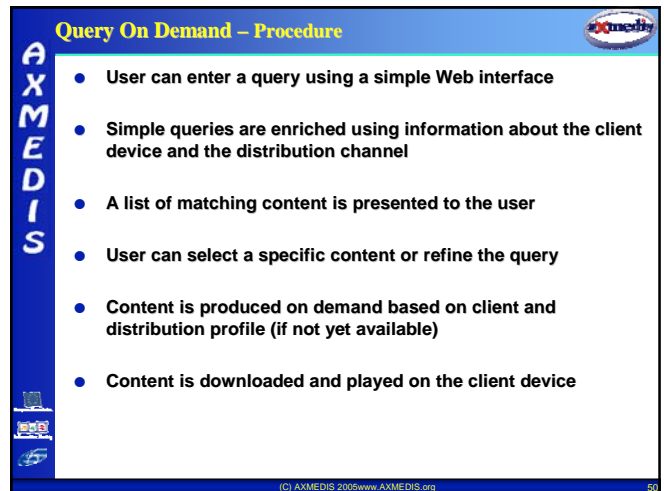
Query On Demand – Procedure

AXMEDIS

axmedis

- User can enter a query using a simple Web interface
- Simple queries are enriched using information about the client device and the distribution channel
- A list of matching content is presented to the user
- User can select a specific content or refine the query
- Content is produced on demand based on client and distribution profile (if not yet available)
- Content is downloaded and played on the client device

(C) AXMEDIS 2005www.AXMEDIS.org

50